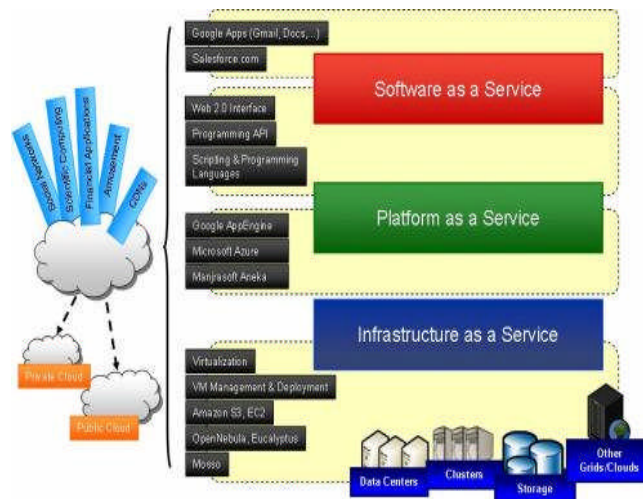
Social Networks

Scientific Computing

Financial Applications

Amusement

CDNs

Private Cloud

Public Cloud

Google Apps (Gmail, Docs,...)

Salesforce.com

Software as a Service

Web 2.0 Interface

Programming API

Scripting & Programming Languages

Platform as a Service

Google AppEngine

Microsoft Azure

Manjrasoft Aneka

Infrastructure as a Service

Virtualization

VM Management & Deployment

Amazon S3, EC2

OpenNebula, Eucalyptus

Mosso

Data Centers

Clusters

Storage

Other Grids/Clouds